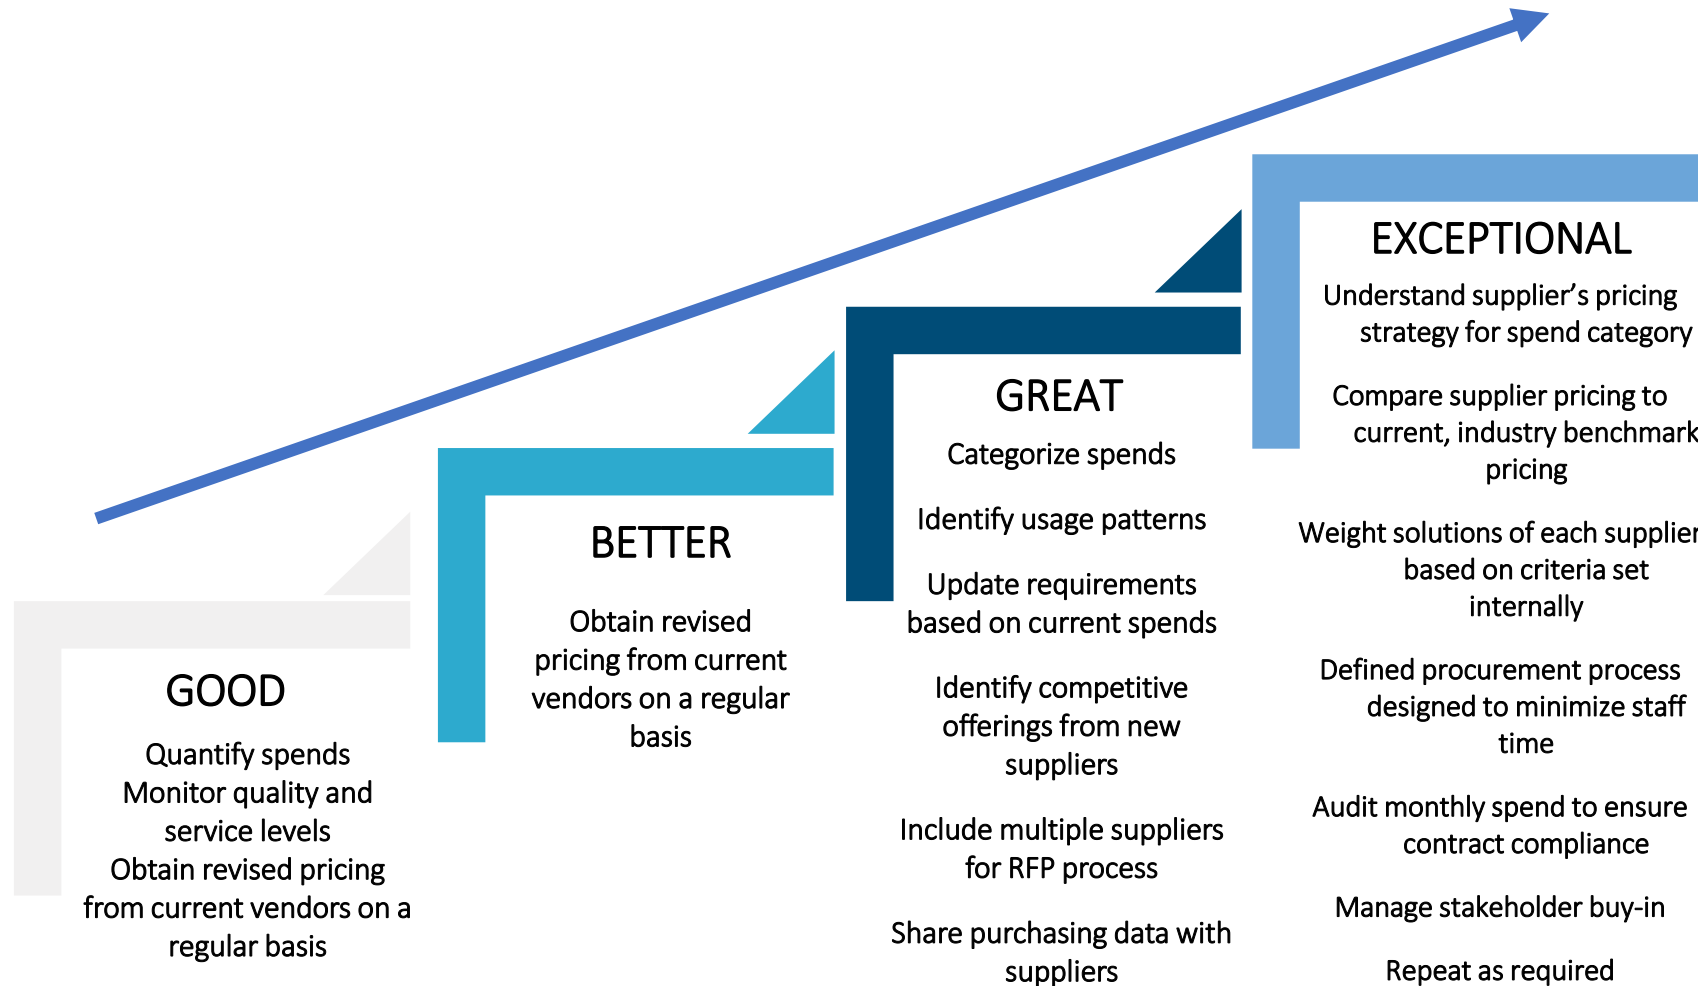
GOOD

Quantify spends
Monitor quality and service levels
Obtain revised pricing from current vendors on a regular basis

BETTER

Obtain revised pricing from current vendors on a regular basis

GREAT

Categorize spends

Identify usage patterns

Update requirements based on current spends

Identify competitive offerings from new suppliers

Include multiple suppliers for RFP process

Share purchasing data with suppliers

EXCEPTIONAL

Understand supplier's pricing strategy for spend category

Compare supplier pricing to current, industry benchmark pricing

Weight solutions of each supplier based on criteria set internally

Defined procurement process designed to minimize staff time

Audit monthly spend to ensure contract compliance

Manage stakeholder buy-in

Repeat as required